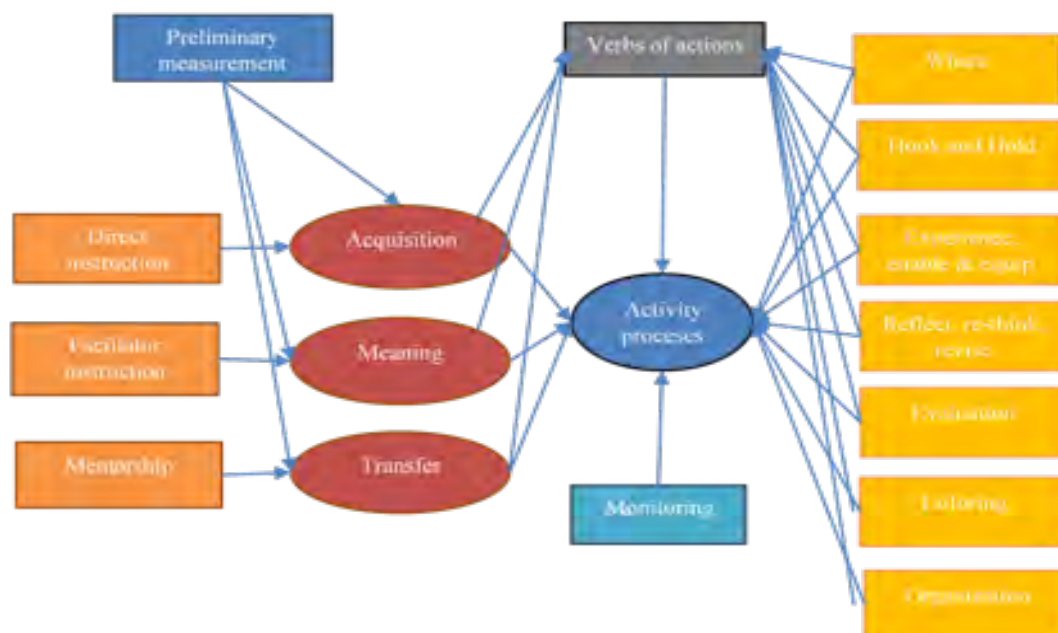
Preliminary measurement

Verbs of actions

Where

Hook and Hold

Experience, enable & equip

Reflect, re-think, revise

Evaluation

Tailoring

Organization

Direct instruction

Facilitator instruction

Mentorship

Acquisition

Meaning

Transfer

Activity processes

Monitoring